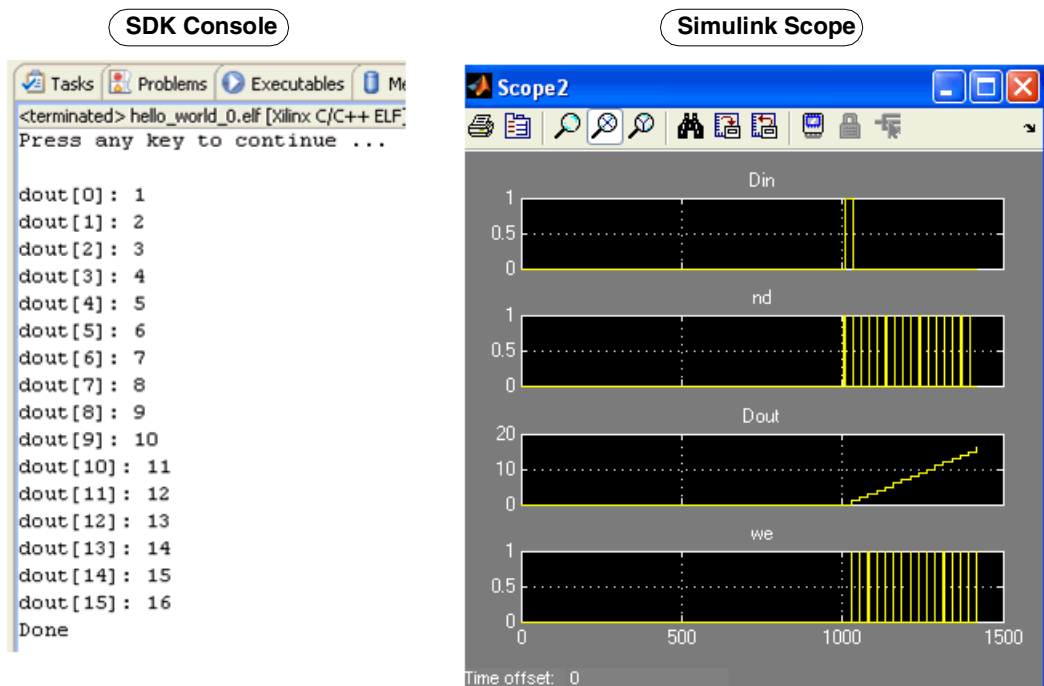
SDK Console

Tasks | Problems | Executables | Me
<terminated> hello_world_0.elf [Xilinx C/C++ ELF]
Press any key to continue ...

dout[0]: 1
dout[1]: 2
dout[2]: 3
dout[3]: 4
dout[4]: 5
dout[5]: 6
dout[6]: 7
dout[7]: 8
dout[8]: 9
dout[9]: 10
dout[10]: 11
dout[11]: 12
dout[12]: 13
dout[13]: 14
dout[14]: 15
dout[15]: 16
Done

Simulink Scope

Scope2

Din
1
0.5
0

nd
1
0.5
0

Dout
20
10
0

we
1
0.5
0
0 500 1000 1500

Time offset: 0